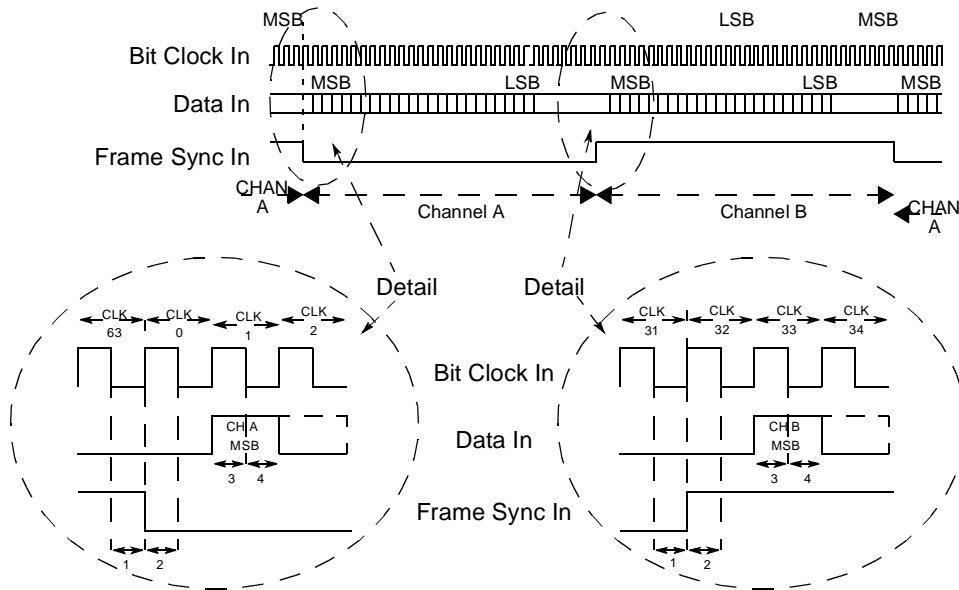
MSB LSB MSB
Bit Clock In
MSB LSB MSB LSB MSB
Data In
Frame Sync In
CHAN A
Channel A
Channel B
CHAN A
Detail
Detail
CLK 63
CLK 0
CLK 1
CLK 2
Bit Clock In
CH A MSB
3 4
Data In
Frame Sync In
1 2
CLK 31
CLK 32
CLK 33
CLK 34
CH B MSB
3 4
1 2